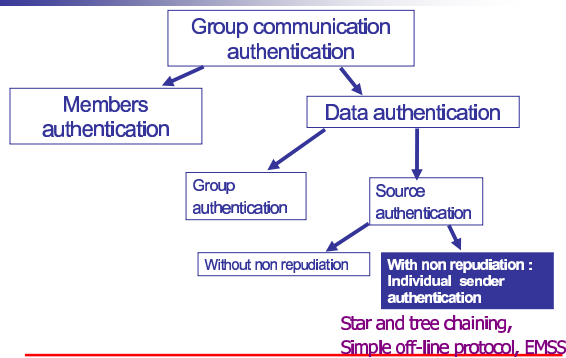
Group communication authentication

Members authentication

Data authentication

Group authentication

Source authentication

Without non repudiation

With non repudiation : Individual sender authentication

Star and tree chaining, Simple off-line protocol, EMSS